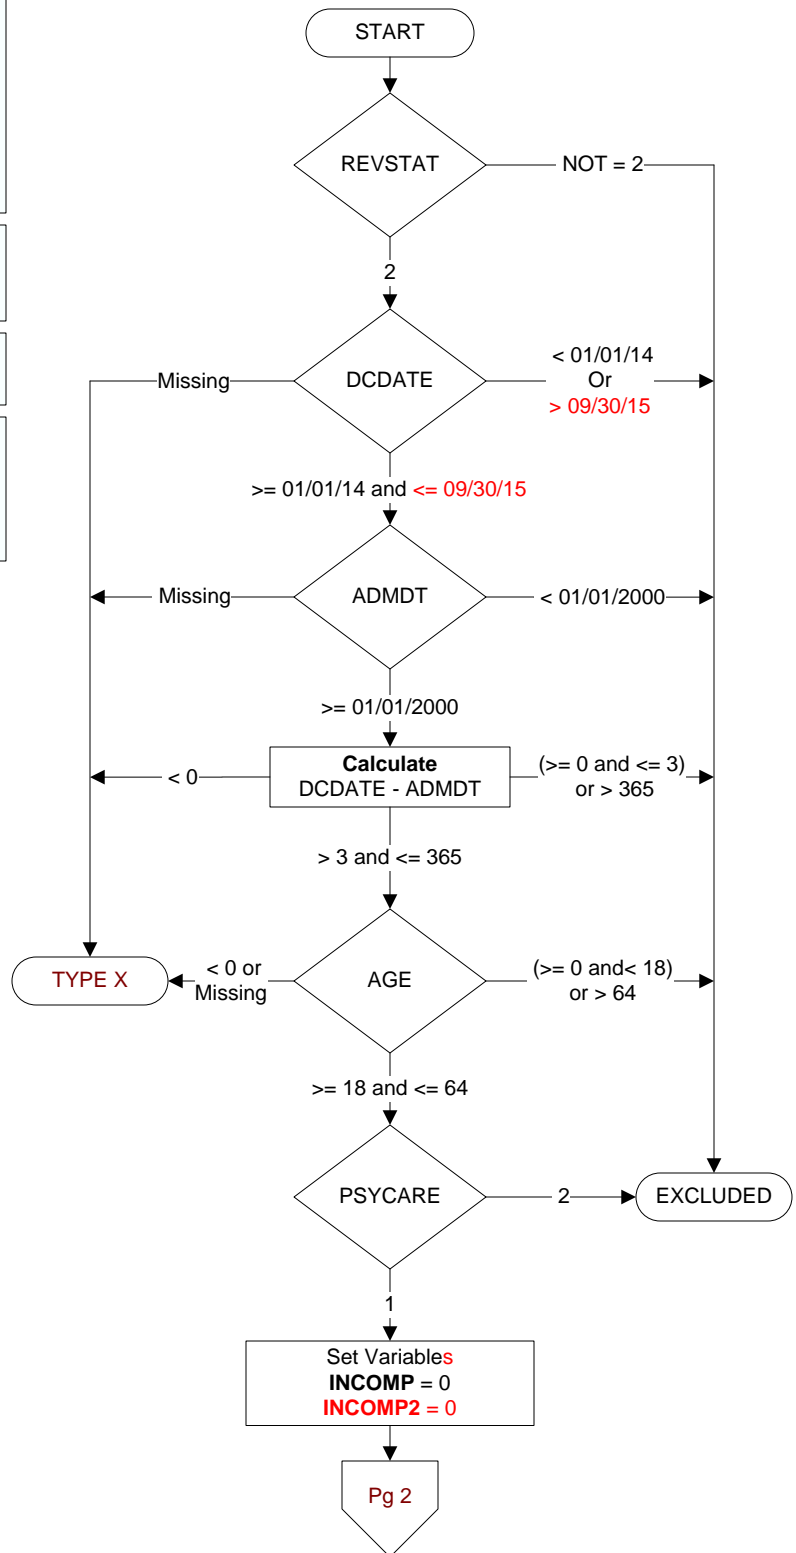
START

REVSTAT

NOT = 2

2

Missing

DCDATE

< 01/01/14
Or
> 09/30/15

>= 01/01/14 and <= 09/30/15

Missing

ADMDT

< 01/01/2000

>= 01/01/2000

< 0

**Calculate**
DCDATE - ADMDT

(>= 0 and <= 3)
or > 365

> 3 and <= 365

TYPE X

< 0 or
Missing

AGE

(>= 0 and< 18)
or > 64

>= 18 and <= 64

PSYCARE

2

EXCLUDED

1

Set Variables
**INCOMP** = 0
**INCOMP2** = 0

Pg 2